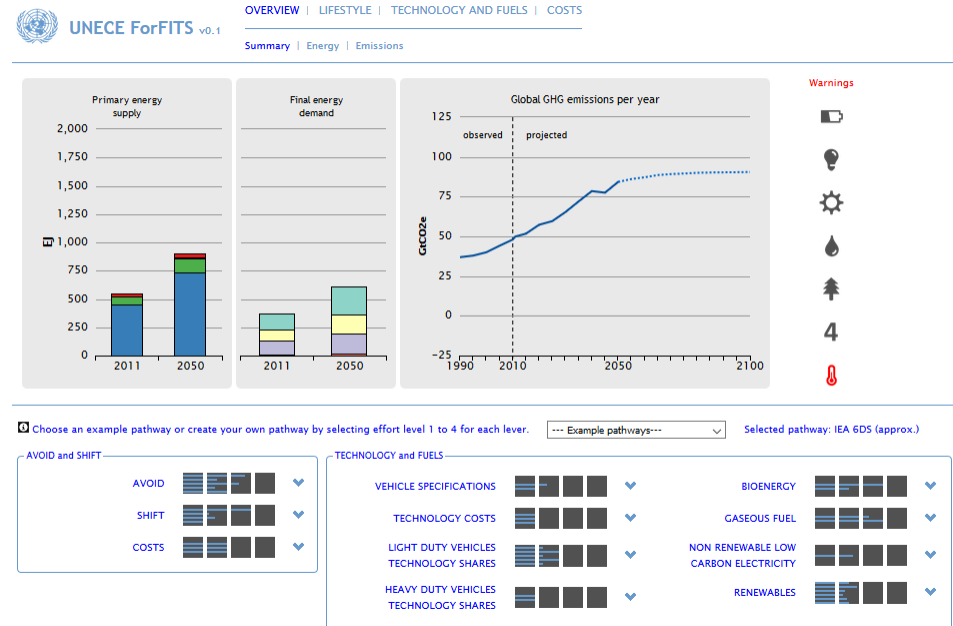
UNECE ForFITS v0.1

OVERVIEW | LIFESTYLE | TECHNOLOGY AND FUELS | COSTS

Summary | Energy | Emissions

Primary energy supply

2,000
1,750
1,500
1,250
EJ 1,000
750
500
250
0
2011 2050

Final energy demand

2011 2050

Global GHG emissions per year

125
100
75
GtCO2e 50
25
0
−25

observed
projected

1990 2010 2050 2100

Warnings

4

Choose an example pathway or create your own pathway by selecting effort level 1 to 4 for each lever.

--- Example pathways---

Selected pathway: IEA 6DS (approx.)

AVOID and SHIFT

AVOID

SHIFT

COSTS

TECHNOLOGY and FUELS

VEHICLE SPECIFICATIONS

TECHNOLOGY COSTS

LIGHT DUTY VEHICLES TECHNOLOGY SHARES

HEAVY DUTY VEHICLES TECHNOLOGY SHARES

BIOENERGY

GASEOUS FUEL

NON RENEWABLE LOW CARBON ELECTRICITY

RENEWABLES